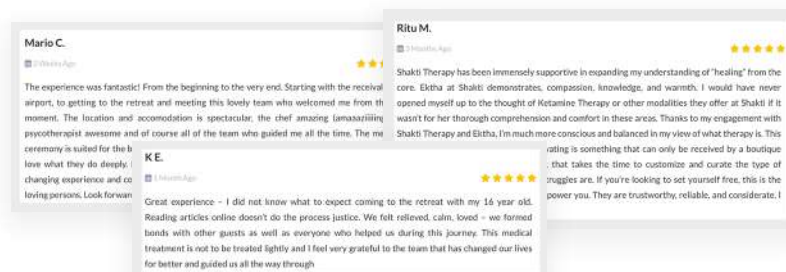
Mario C.

2 Weeks Ago

The experience was fantastic! From the beginning to the very end. Starting with the receival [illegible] airport, to getting to the retreat and meeting this lovely team who welcomed me from th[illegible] moment. The location and accomodation is spectacular, the chef amazing (amaaaziiiiing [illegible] psycotherapist awesome and of course all of the team who guided me all the time. The me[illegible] ceremony is suited for the b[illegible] love what they do deeply. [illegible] changing experience and co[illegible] loving persons. Look forwar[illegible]

Ritu M.

3 Months Ago

Shakti Therapy has been immensely supportive in expanding my understanding of "healing" from the core. Ektha at Shakti demonstrates, compassion, knowledge, and warmth. I would have never opened myself up to the thought of Ketamine Therapy or other modalities they offer at Shakti if it wasn't for her thorough comprehension and comfort in these areas. Thanks to my engagement with Shakti Therapy and Ektha, I'm much more conscious and balanced in my view of what therapy is. This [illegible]vating is something that can only be received by a boutique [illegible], that takes the time to customize and curate the type of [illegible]truggles are. If you're looking to set yourself free, this is the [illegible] power you. They are trustworthy, reliable, and considerate. I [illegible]

K E.

1 Month Ago

Great experience – I did not know what to expect coming to the retreat with my 16 year old. Reading articles online doesn't do the process justice. We felt relieved, calm, loved – we formed bonds with other guests as well as everyone who helped us during this journey. This medical treatment is not to be treated lightly and I feel very grateful to the team that has changed our lives for better and guided us all the way through